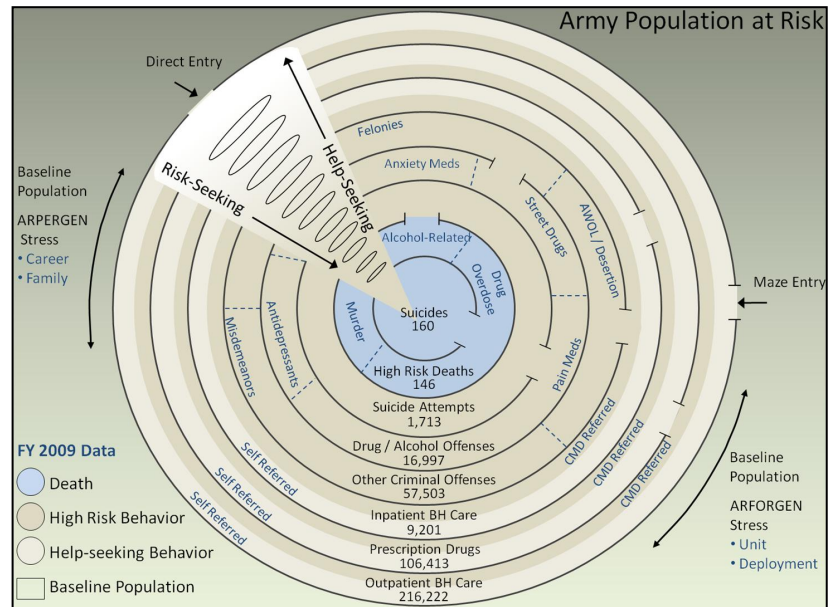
Army Population at Risk

Direct Entry

Baseline Population

ARPERGEN Stress

• Career

• Family

Risk-Seeking

Help-Seeking

Felonies

Anxiety Meds

Street Drugs

AWOL / Desertion

Alcohol-Related

Drug Overdose

Murder

Suicides
160

Antidepressants

Misdemeanors

Pain Meds

Maze Entry

High Risk Deaths
146

Suicide Attempts
1,713

Drug / Alcohol Offenses
16,997

Other Criminal Offenses
57,503

Inpatient BH Care
9,201

Prescription Drugs
106,413

Outpatient BH Care
216,222

Self Referred

Self Referred

Self Referred

CMD Referred

CMD Referred

CMD Referred

FY 2009 Data

Death

High Risk Behavior

Help-seeking Behavior

Baseline Population

Baseline Population

ARFORGEN Stress

• Unit

• Deployment